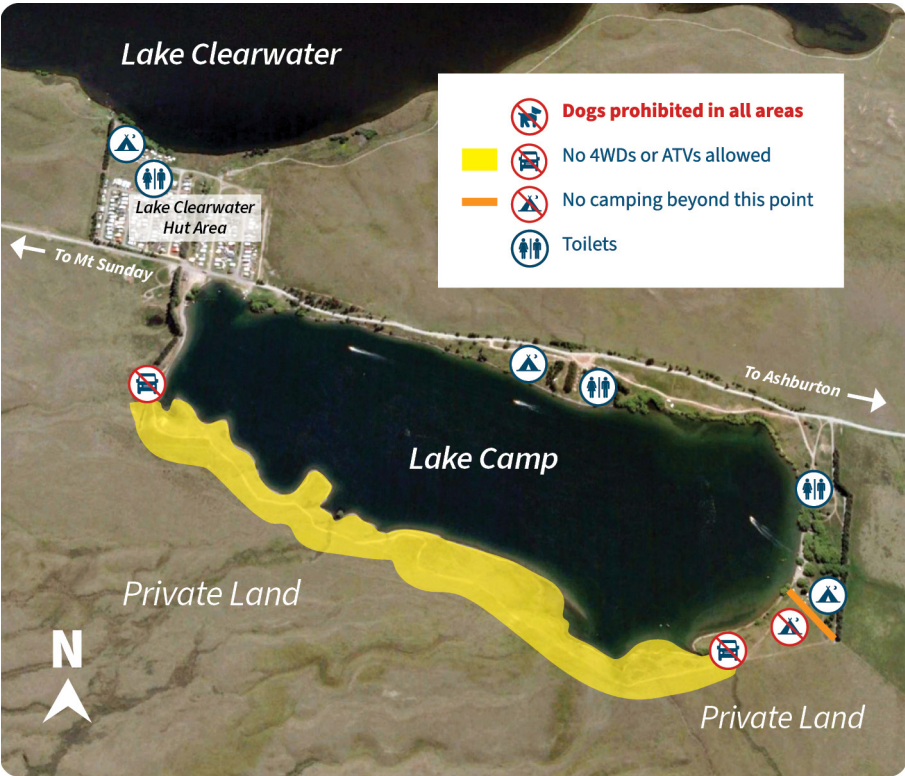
Lake Clearwater

Dogs prohibited in all areas

No 4WDs or ATVs allowed

No camping beyond this point

Toilets

Lake Clearwater Hut Area

To Mt Sunday

To Ashburton

Lake Camp

Private Land

N

Private Land